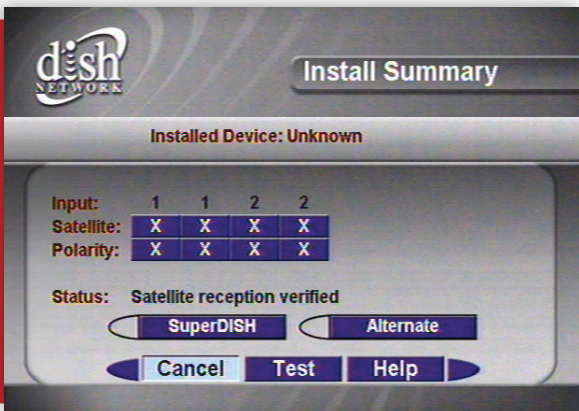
dish NETWORK

Install Summary

Installed Device: Unknown

| Input: | 1 | 1 | 2 | 2 |
|---|---|---|---|---|
| Satellite: | X | X | X | X |
| Polarity: | X | X | X | X |

Status: Satellite reception verified

SuperDISH

Alternate

Cancel

Test

Help